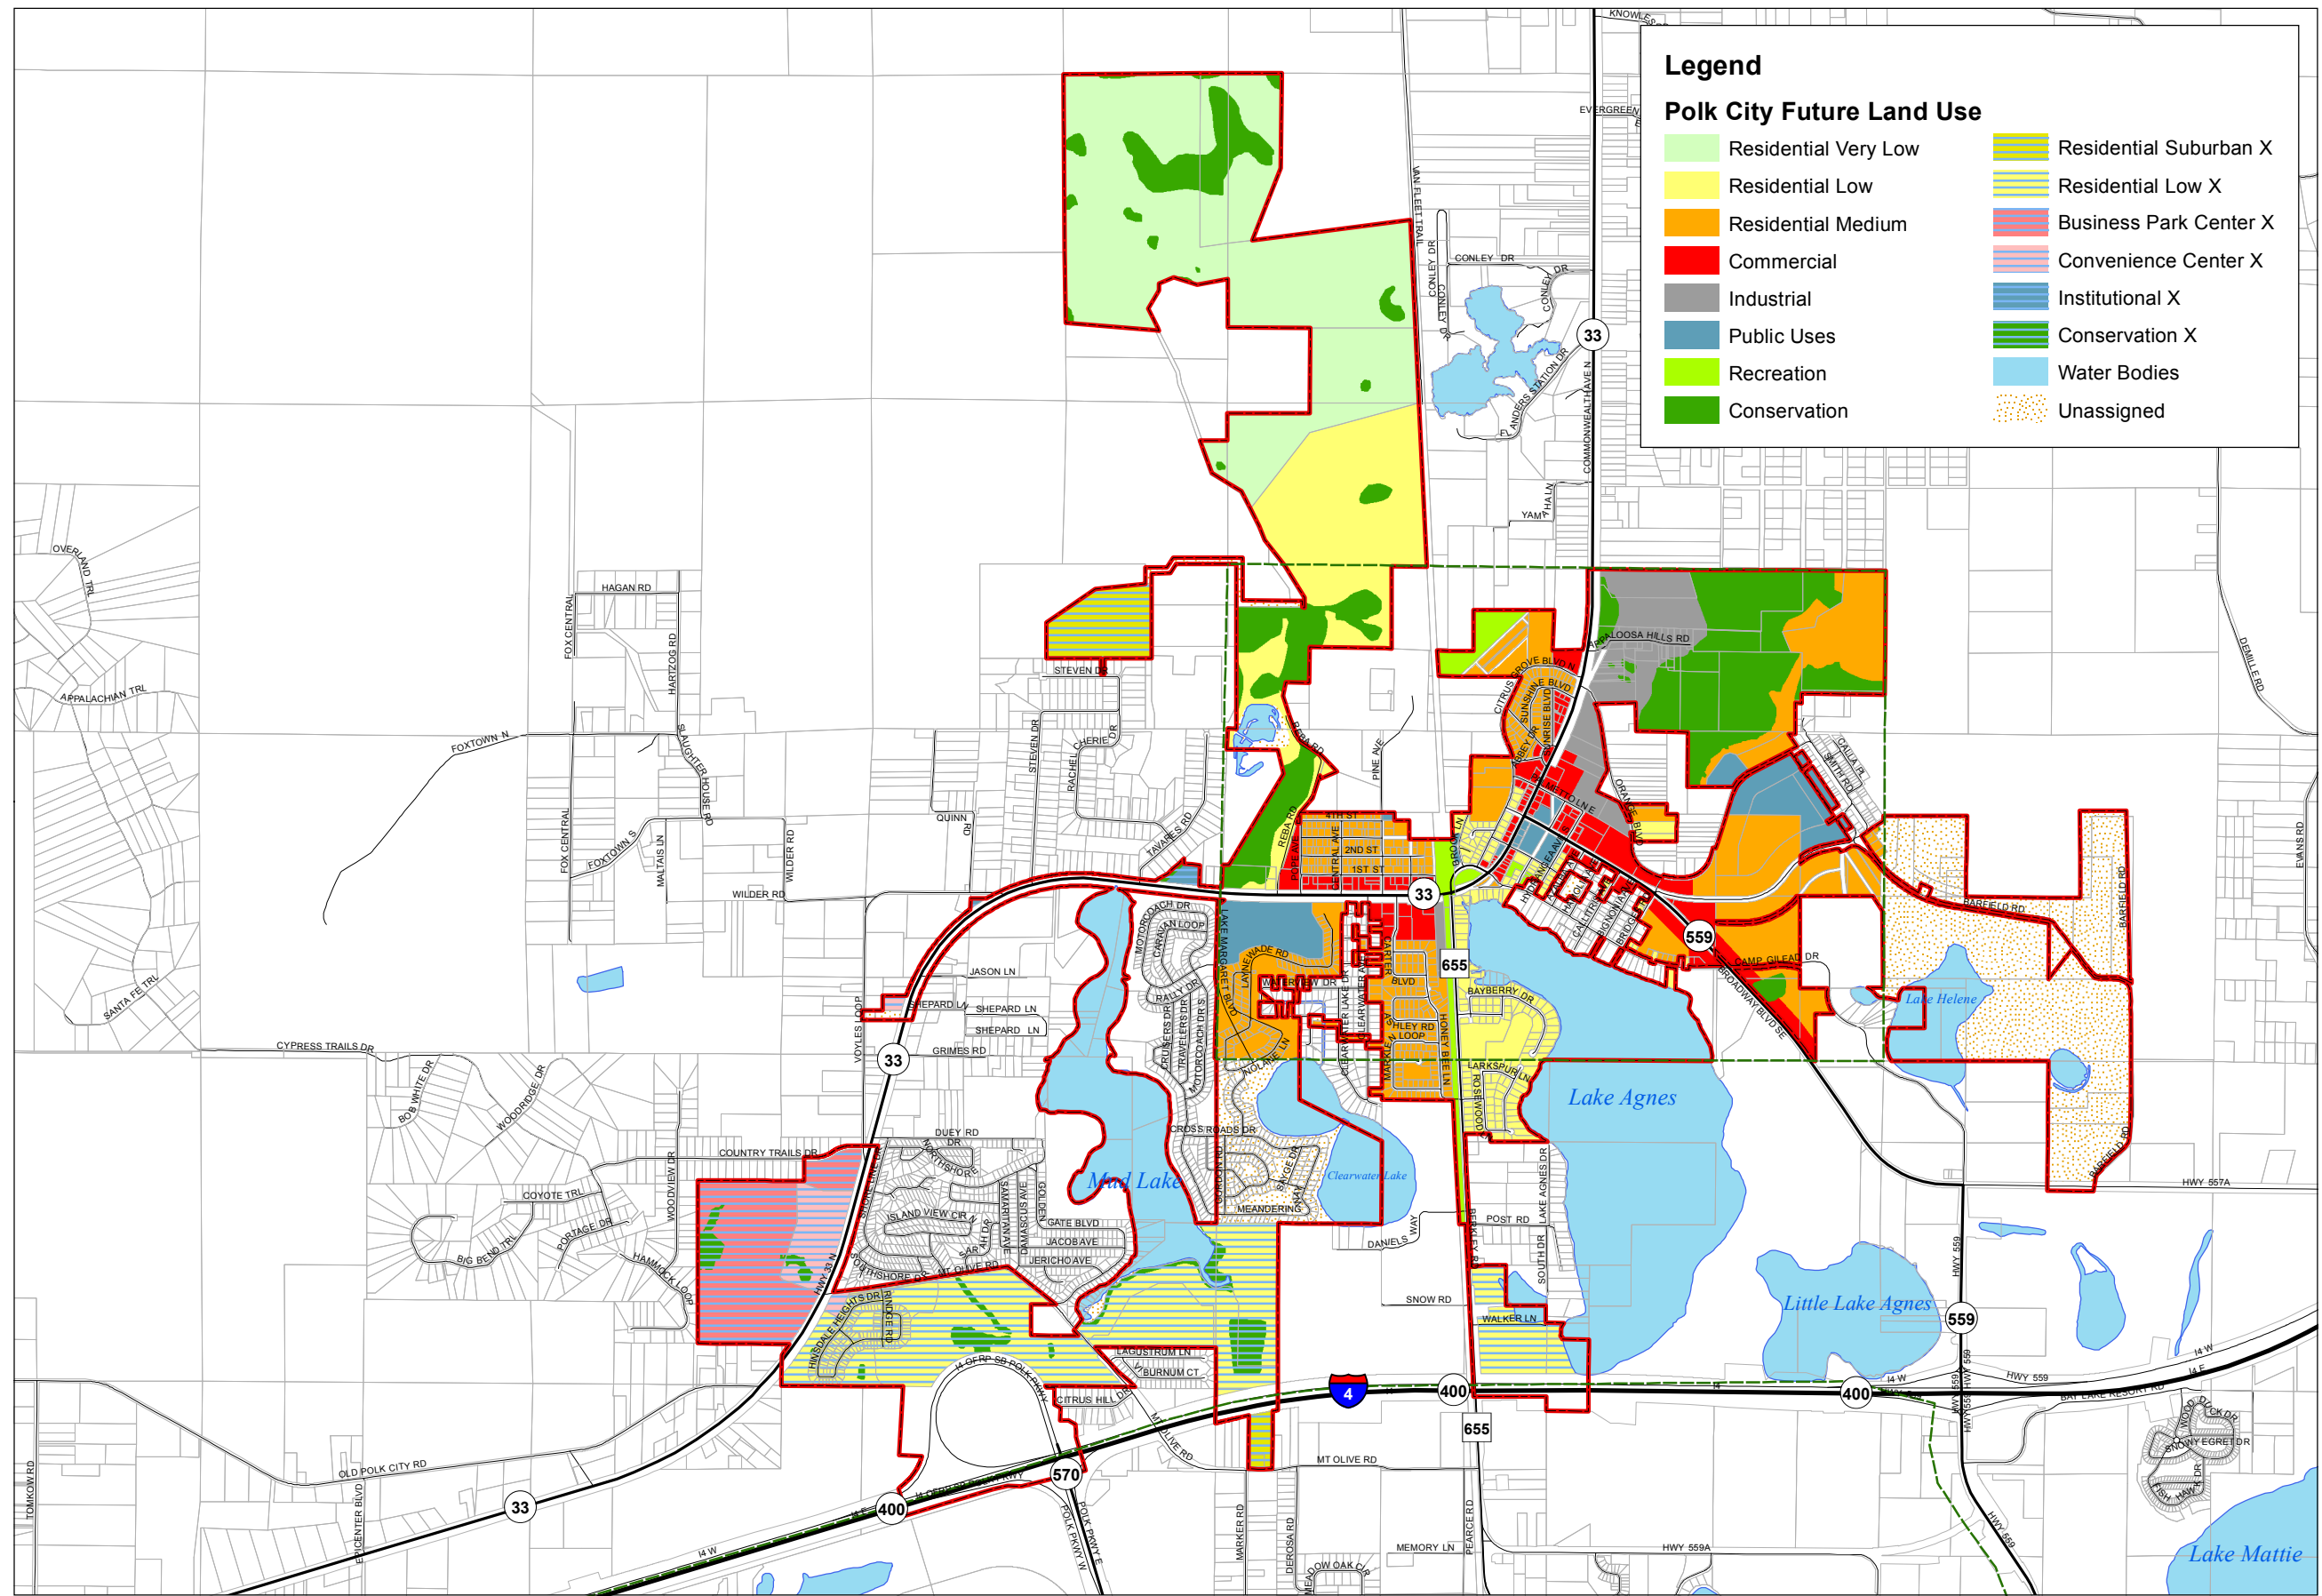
Legend

Polk City Future Land Use

Residential Very Low
Residential Low
Residential Medium
Commercial
Industrial
Public Uses
Recreation
Conservation

Residential Suburban X
Residential Low X
Business Park Center X
Convenience Center X
Institutional X
Conservation X
Water Bodies
Unassigned

KNOWLES
EVERGREEN
VAN FLEET TRAIL
CONLEY DR
CONLEY DR
CONLEY DR
FLANDERS STATION DR
COMMONWEALTH AVE N
YAMA
HAL N
33
OVERLAND TRL
HAGAN RD
FOX CENTRAL
HARTZOG RD
APPALACHIAN TRL
FOXTOWN N
SLAUGHTER HOUSE RD
STEVEN DR
STEVEN DR
RACHEL
CHERIE DR
QUINN RD
FOX CENTRAL
FOXTOWN S
MALTAIS LN
WILDER RD
WILDER RD
TAVARES RD
REBA RD
REBA RD
PINE AVE
4TH ST
2ND ST
1ST ST
CENTRAL AVE
APPALOOSA HILLS RD
GROVE BLVD N
SUNSHINE BLVD
SUNRISE BLVD
CITRUS
ORANGE BLVD
CALLA
SMITH RD
DEMILLE RD
EVANS RD
BARFIELD RD
BARFIELD RD
BARFIELD RD
33
559
655
CAMP GILEAD DR
BROADWAY BLVD SE
Lake Helene
MOTORCOACH DR
CARAVAN LOOP
RALLY DR
CRUISERS DR
TRAVELERS DR
MOTORCOACH DR
LAKE MARGARET BLVD
LAKE WADE RD
WATERVIEW DR
CLEARWATER LAKE DR
SHIPLEY RD
LOOP
BAYBERRY DR
LARKSPUR LN
ROSEWOOD
HONEY BEE LN
JASON LN
SHEPARD LN
SHEPARD LN
SHEPARD LN
GRIMES RD
VOYLES LOOP
CYPRESS TRAILS DR
SANTA FE TRL
BOB WHITE DR
WOODRIDGE DR
33
Lake Agnes
Mud Lake
Clearwater Lake
CROSS ROADS DR
MEANDERING
DUEY RD
NORTHSHORE
COUNTRY TRAILS DR
COYOTE TRL
BIG BEND TRL
PORTAGE DR
HAMMOCK LOOP
WOODVIEW DR
ISLAND VIEW CIR
SAMARITAN AVE
DAMASCUS AVE
GATE BLVD
JACOB AVE
JERICHO AVE
MT OLIVE RD
SOUTHSHORE DR
HWY 33 N
HINSDALE HEIGHTS DR
RINDGE RD
LAGUSTRUM LN
BURNUM CT
CITRUS HILL DR
I4 OFRP SB POLK PKWY
POST RD
DANIELS WAY
SNOW RD
WALKER LN
SOUTH DR
LAKE AGNES DR
Little Lake Agnes
HWY 559
559
HWY 557A
I4 W
HWY 559
BAY LAKE RESORT RD
400
400
4
655
MT OLIVE RD
EGRET DR
Lake Mattie
OLD POLK CITY RD
TOMKOW RD
EPICENTER BLVD
33
400
570
I4 W
POLK PKWY E
POLK PKWY W
MARKER RD
DEROSA RD
MEMORY LN
PEARCE RD
HWY 559A
HWY 559